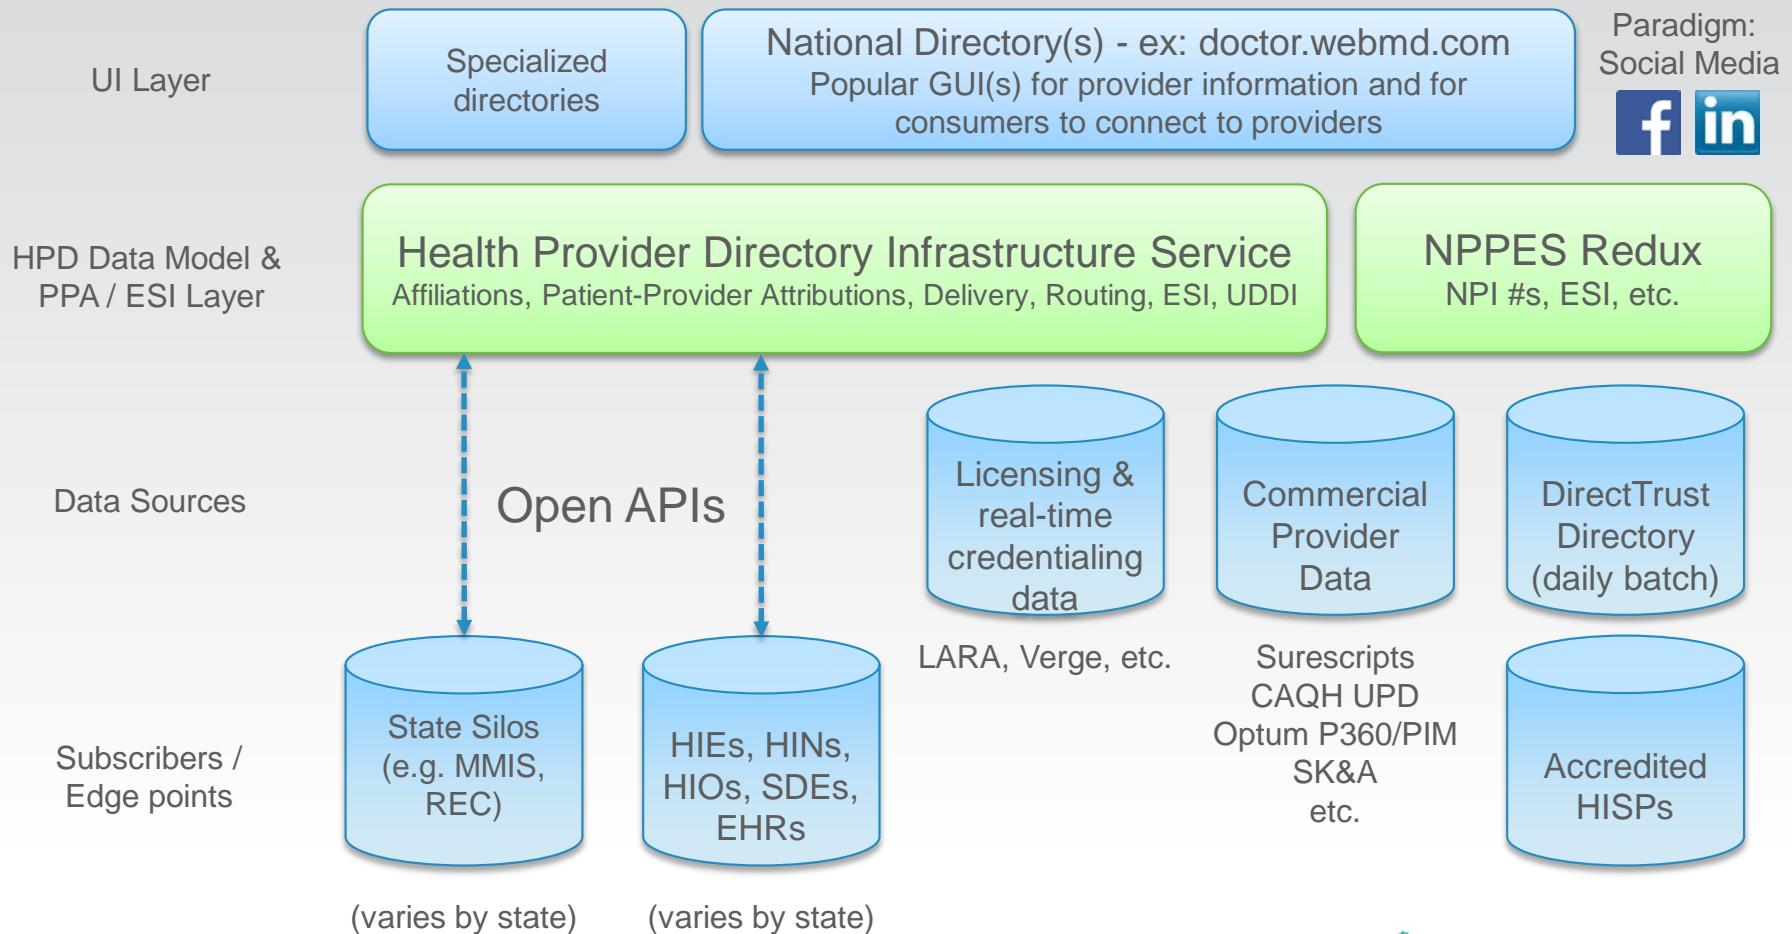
UI Layer

Specialized directories

National Directory(s) - ex: doctor.webmd.com
Popular GUI(s) for provider information and for consumers to connect to providers

Paradigm: Social Media

f in

HPD Data Model & PPA / ESI Layer

Health Provider Directory Infrastructure Service
Affiliations, Patient-Provider Attributions, Delivery, Routing, ESI, UDDI

NPPES Redux
NPI #s, ESI, etc.

Data Sources

Open APIs

Licensing & real-time credentialing data

LARA, Verge, etc.

Commercial Provider Data

Surescripts
CAQH UPD
Optum P360/PIM
SK&A
etc.

DirectTrust Directory (daily batch)

Subscribers / Edge points

State Silos (e.g. MMIS, REC)

(varies by state)

HIEs, HINs, HIOs, SDEs, EHRs

(varies by state)

Accredited HISPs